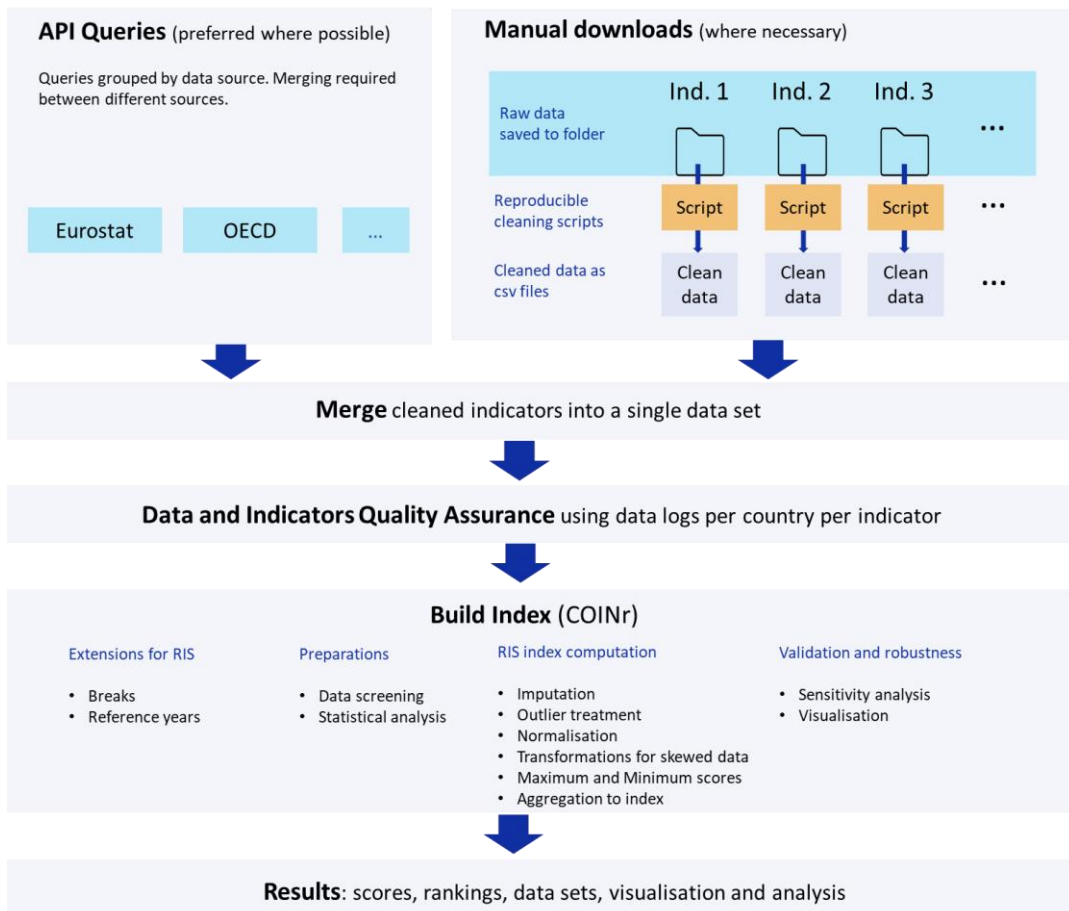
**API Queries** (preferred where possible)

Queries grouped by data source. Merging required between different sources.

Eurostat

OECD

...

**Manual downloads** (where necessary)

Ind. 1

Ind. 2

Ind. 3

...

Raw data saved to folder

Reproducible cleaning scripts

Script

Script

Script

...

Cleaned data as csv files

Clean data

Clean data

Clean data

...

**Merge** cleaned indicators into a single data set

**Data and Indicators Quality Assurance** using data logs per country per indicator

**Build Index** (COINr)

Extensions for RIS

- Breaks
- Reference years

Preparations

- Data screening
- Statistical analysis

RIS index computation

- Imputation
- Outlier treatment
- Normalisation
- Transformations for skewed data
- Maximum and Minimum scores
- Aggregation to index

Validation and robustness

- Sensitivity analysis
- Visualisation

**Results**: scores, rankings, data sets, visualisation and analysis